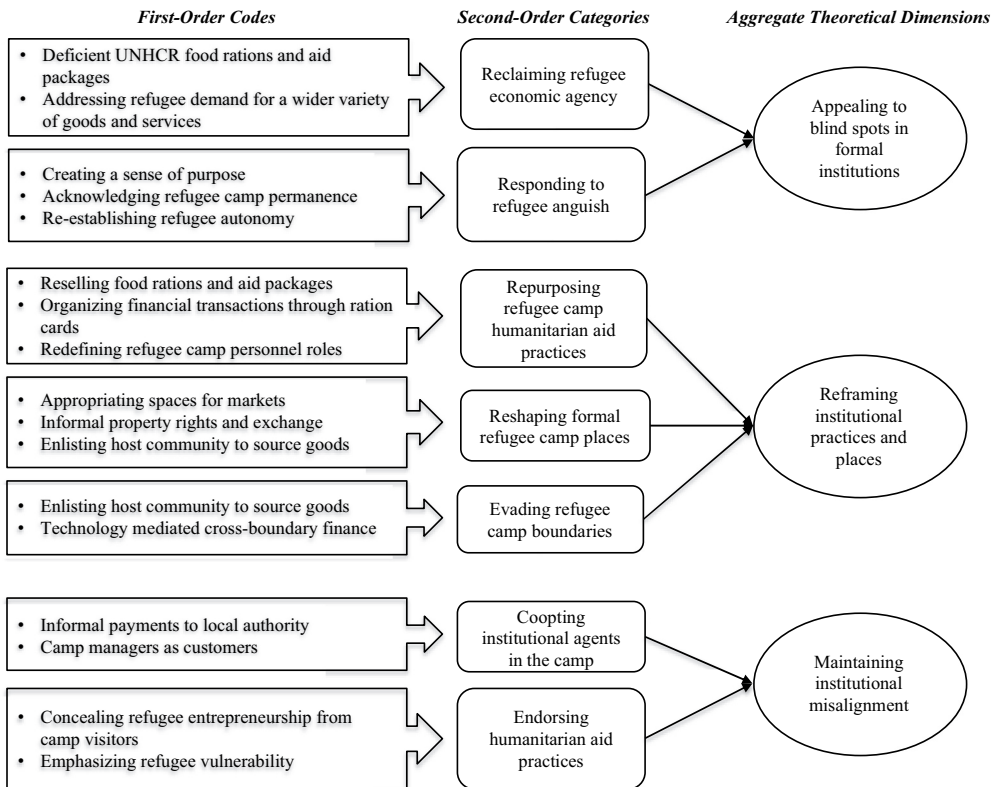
First-Order Codes

Second-Order Categories

Aggregate Theoretical Dimensions

- Deficient UNHCR food rations and aid packages
- Addressing refugee demand for a wider variety of goods and services

Reclaiming refugee economic agency

- Creating a sense of purpose
- Acknowledging refugee camp permanence
- Re-establishing refugee autonomy

Responding to refugee anguish

Appealing to blind spots in formal institutions

- Reselling food rations and aid packages
- Organizing financial transactions through ration cards
- Redefining refugee camp personnel roles

Repurposing refugee camp humanitarian aid practices

- Appropriating spaces for markets
- Informal property rights and exchange
- Enlisting host community to source goods

Reshaping formal refugee camp places

- Enlisting host community to source goods
- Technology mediated cross-boundary finance

Evading refugee camp boundaries

Reframing institutional practices and places

- Informal payments to local authority
- Camp managers as customers

Coopting institutional agents in the camp

- Concealing refugee entrepreneurship from camp visitors
- Emphasizing refugee vulnerability

Endorsing humanitarian aid practices

Maintaining institutional misalignment